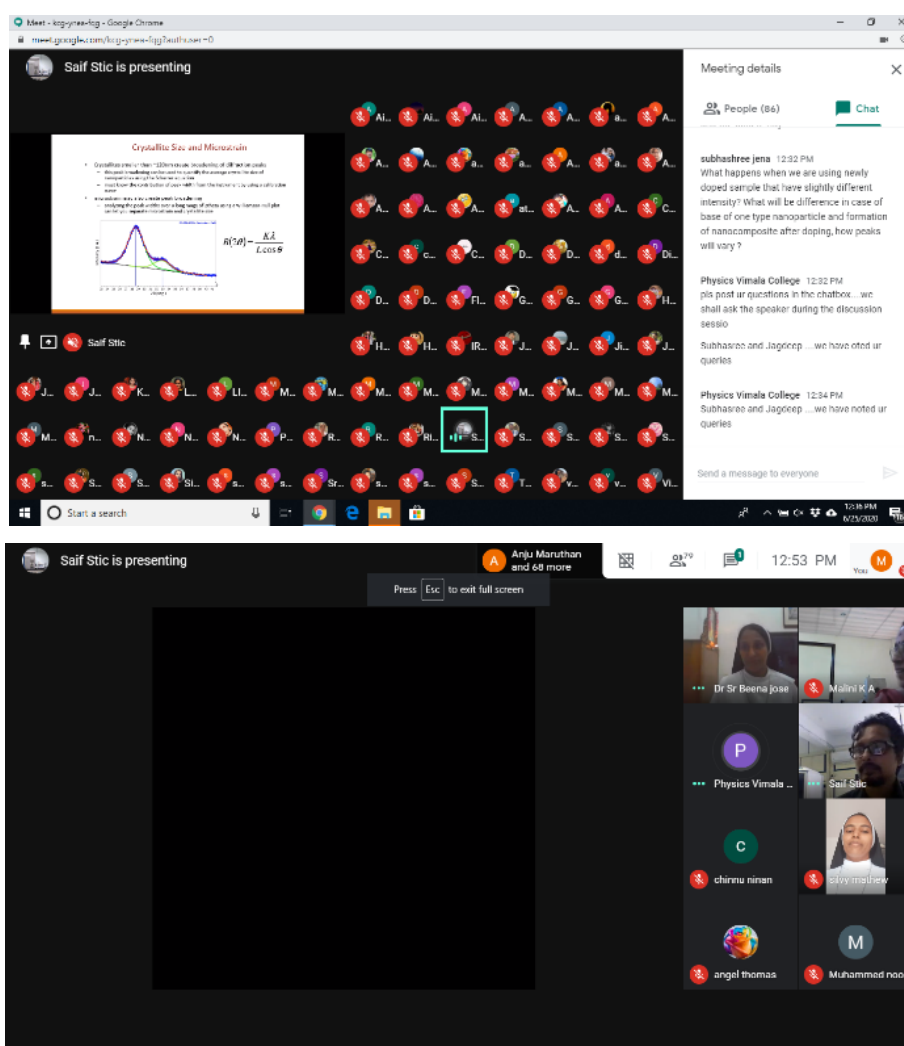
Meet - kcg-ynee-fqg - Google Chrome
meet.google.com/kcg-ynee-fqg?authuser=0

Saif Stic is presenting

Crystallite Size and Microstrain

$B(2\theta) = \frac{K\lambda}{L\cos\theta}$

Saif Stic

Ai... Ai... Ai... A... A... a... A...
A... A... a... A... A... a... A...
A... A... A... at... A... A... C...
C... c... C... D... D... d... Di...
D... D... Fl... G... G... G... H...
H... H... IR... J... J... Ji... J...
J... J... K... L... Li... M... M... M... M... M... M... M... M... M...
M... n... N... N... N... P... R... R... Rl... S... S... S... S... S...
s... S... S... Si... s... s... Sr... s... s... S... T... v... v... Vi...

Meeting details
People (86)
Chat

subhashree jena 12:32 PM
What happens when we are using newly doped sample that have slightly different intensity? What will be difference in case of base of one type nanoparticle and formation of nanocomposite after doping, how peaks will vary ?

Physics Vimala College 12:32 PM
pls post ur questions in the chatbox....we shall ask the speaker during the discussion sessio

Subhasree and Jagdeep ....we have oted ur queries

Physics Vimala College 12:34 PM
Subhasree and Jagdeep ....we have noted ur queries

Send a message to everyone

Start a search
12:36 PM
6/23/2020

Saif Stic is presenting
Anju Maruthan and 68 more
79
12:53 PM
You
Press Esc to exit full screen

Dr Sr Beena jose
Malini K A
Physics Vimala ...
Saif Stic
chinnu ninan
silvy mathew
angel thomas
Muhammed noo